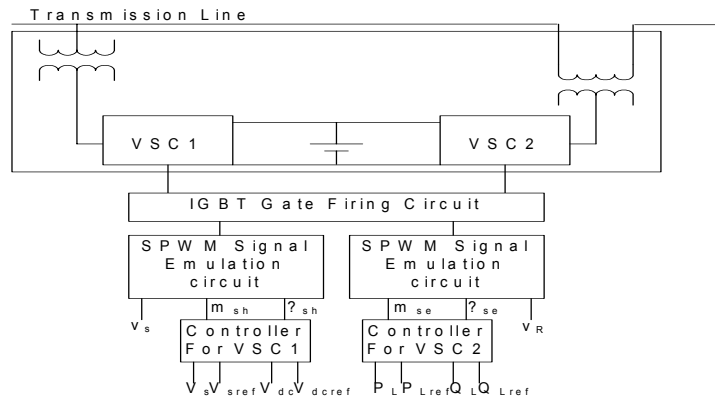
Transmission Line

VSC1

VSC2

IGBT Gate Firing Circuit

SPWM Signal Emulation circuit

SPWM Signal Emulation circuit

$v_s$

$m_{sh}$

$?_{sh}$

$m_{se}$

$?_{se}$

$v_R$

Controller For VSC1

Controller For VSC2

$V_s$ $V_{sref}$ $V_{dc}$ $V_{dcref}$

$P_L$ $P_{Lref}$ $Q_L$ $Q_{Lref}$